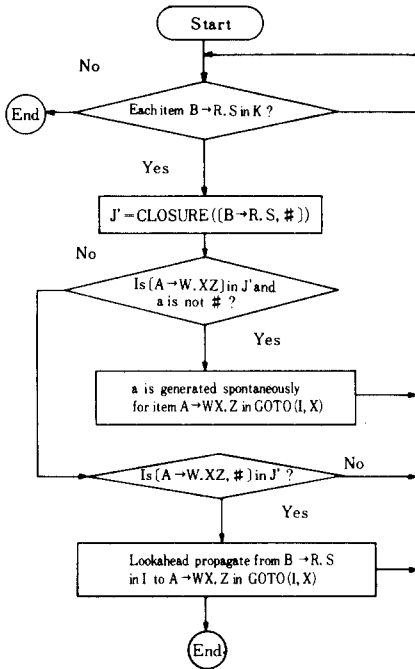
Start

No

End

Each item $B \rightarrow R.S$ in K ?

Yes

$J' = \text{CLOSURE}([B \rightarrow R.S, \#])$

No

Is $[A \rightarrow W.XZ]$ in J' and a is not # ?

Yes

a is generated spontaneously for item $A \rightarrow WX.Z$ in GOTO(I, X)

Is $[A \rightarrow W.XZ, \#]$ in J' ?

No

Yes

Lookahead propagate from $B \rightarrow R.S$ in I to $A \rightarrow WX.Z$ in GOTO(I, X)

End